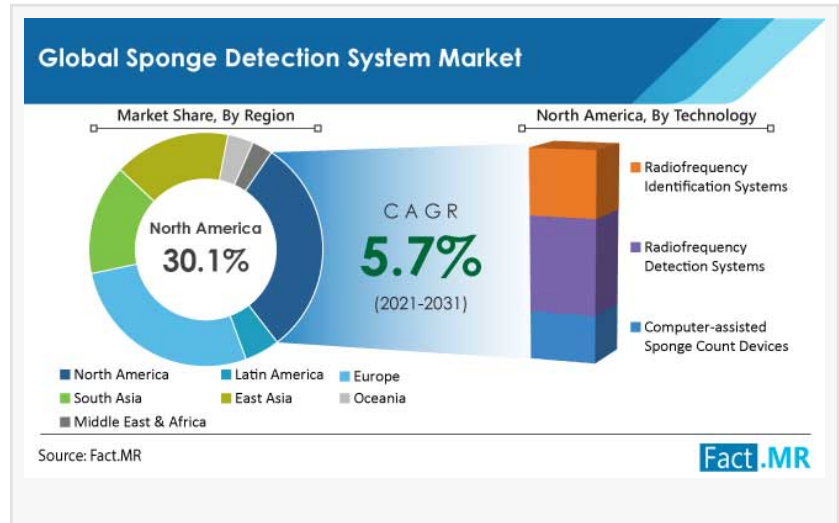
Global Sponge Detection System Market

Market Share, By Region

North America
30.1%

CAGR
5.7%
(2021-2031)

North America, By Technology

Radiofrequency Identification Systems

Radiofrequency Detection Systems

Computer-assisted Sponge Count Devices

North America
Latin America
Europe
South Asia
East Asia
Oceania
Middle East & Africa

Source: Fact.MR

Fact.MR